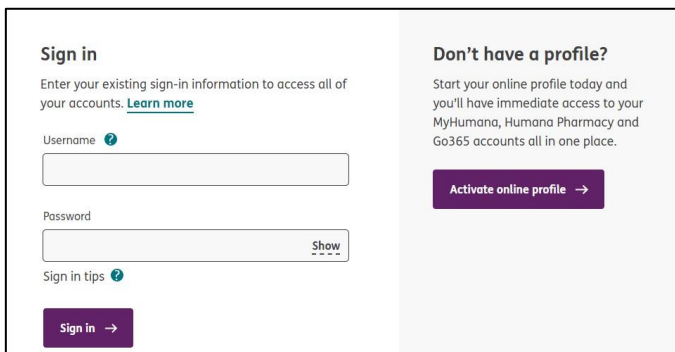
Sign in

Enter your existing sign-in information to access all of your accounts. Learn more

Username

Password

Show

Sign in tips

Sign in →

Don’t have a profile?

Start your online profile today and you'll have immediate access to your MyHumana, Humana Pharmacy and Go365 accounts all in one place.

Activate online profile →